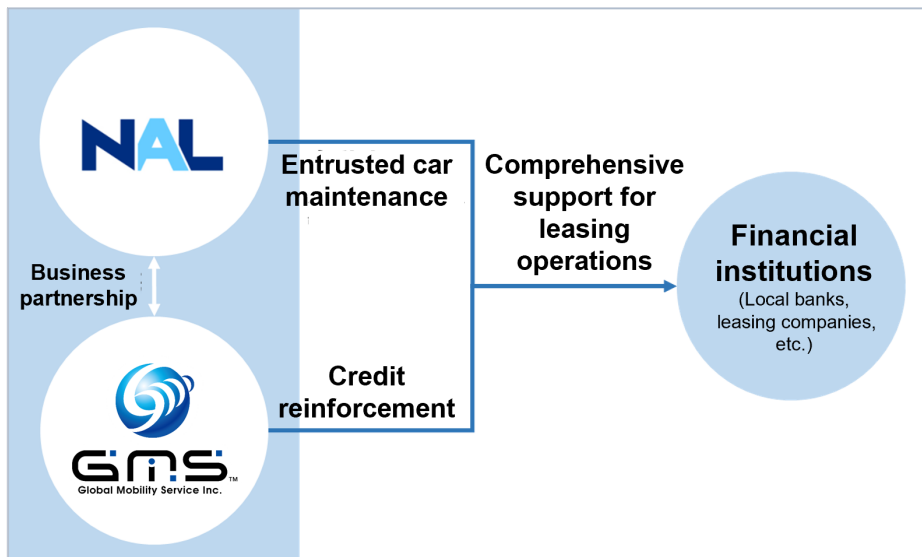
NAL

Business partnership

GMS™
Global Mobility Service Inc.

Entrusted car maintenance

Credit reinforcement

Comprehensive support for leasing operations

Financial institutions
(Local banks, leasing companies, etc.)